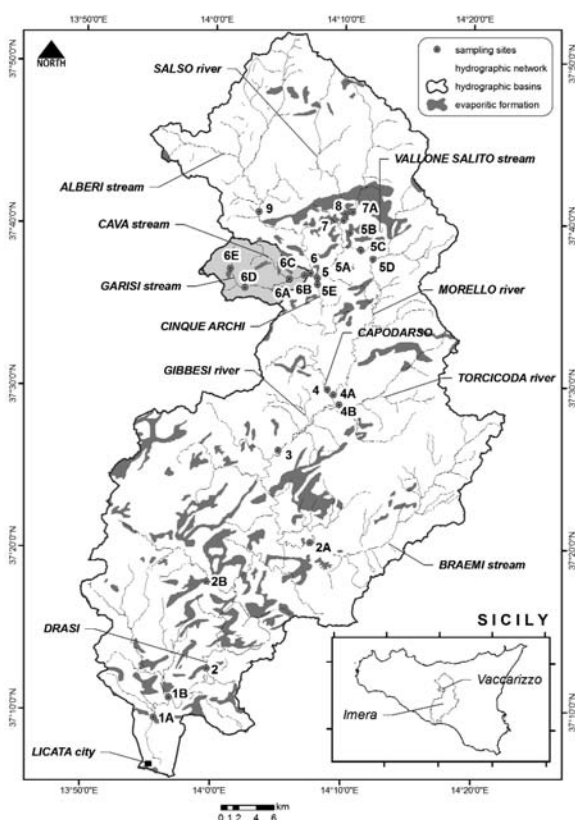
13°50'0"E
14°0'0"E
14°10'0"E
14°20'0"E

NORTH

sampling sites
hydrographic network
hydrographic basins
evaporitic formation

37°50'0"N
37°40'0"N
37°30'0"N
37°20'0"N
37°10'0"N

SALSO river
ALBERI stream
VALLONE SALITO stream
CAVA stream
GARISI stream
MORELLO river
CINQUE ARCHI
CAPODARSO
GIBBESI river
TORCICODA river
BRAEMI stream
DRASI
LICATA city

9
8
7A
7
5B
5C
6
6E
6C
5
5A
5D
6D
6A
6B
5E
4
4A
4B
3
2A
2B
2
1B
1A

SICILY
Vaccarizzo
Imera

13°50'0"E
14°0'0"E
14°10'0"E
14°20'0"E

km
0 1 2 4 6